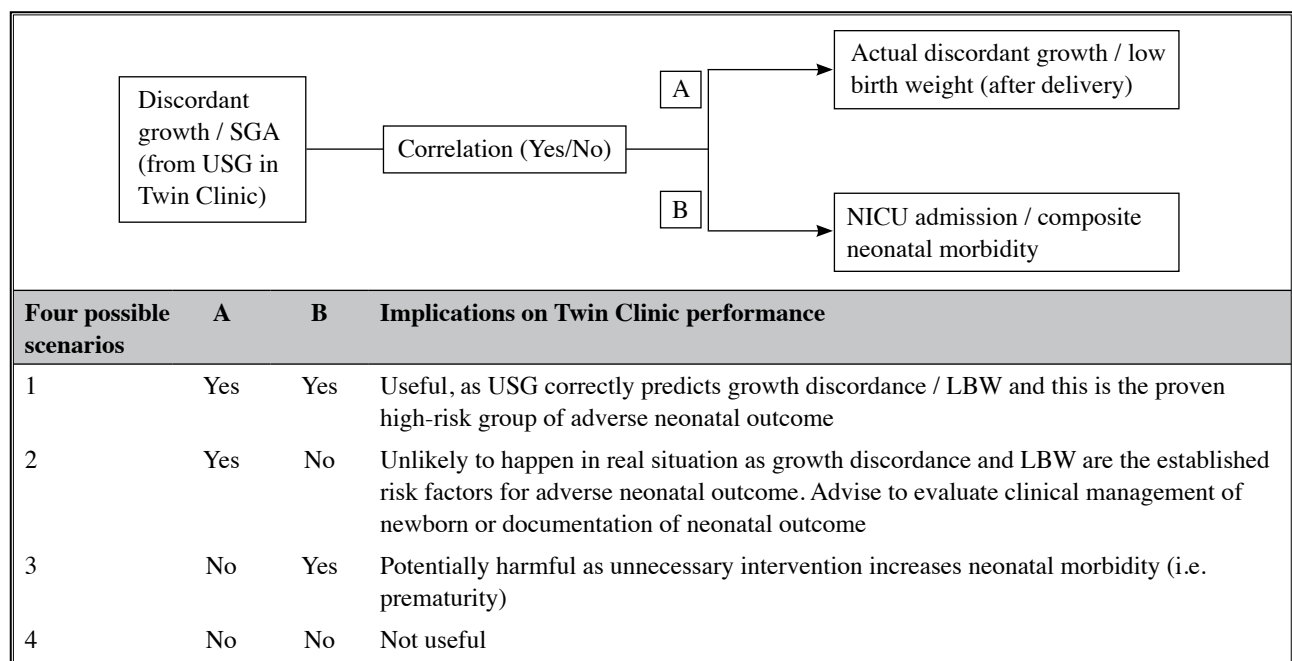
Discordant growth / SGA (from USG in Twin Clinic)

Correlation (Yes/No)

A

B

Actual discordant growth / low birth weight (after delivery)

NICU admission / composite neonatal morbidity

| Four possible scenarios | A | B | Implications on Twin Clinic performance |
|---|---|---|---|
| 1 | Yes | Yes | Useful, as USG correctly predicts growth discordance / LBW and this is the proven high-risk group of adverse neonatal outcome |
| 2 | Yes | No | Unlikely to happen in real situation as growth discordance and LBW are the established risk factors for adverse neonatal outcome. Advise to evaluate clinical management of newborn or documentation of neonatal outcome |
| 3 | No | Yes | Potentially harmful as unnecessary intervention increases neonatal morbidity (i.e. prematurity) |
| 4 | No | No | Not useful |